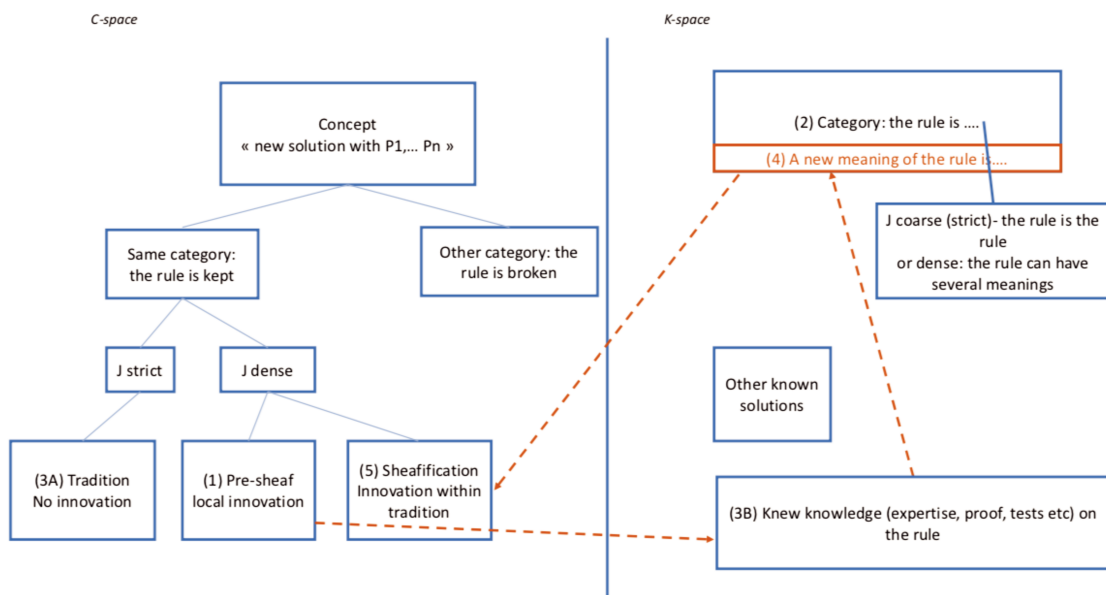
C-space

K-space

Concept
« new solution with P1,… Pn »

Same category: the rule is kept

Other category: the rule is broken

J strict

J dense

(3A) Tradition
No innovation

(1) Pre-sheaf local innovation

(5) Sheafification Innovation within tradition

(2) Category: the rule is ….

(4) A new meaning of the rule is….

J coarse (strict)- the rule is the rule
or dense: the rule can have several meanings

Other known solutions

(3B) Knew knowledge (expertise, proof, tests etc) on the rule